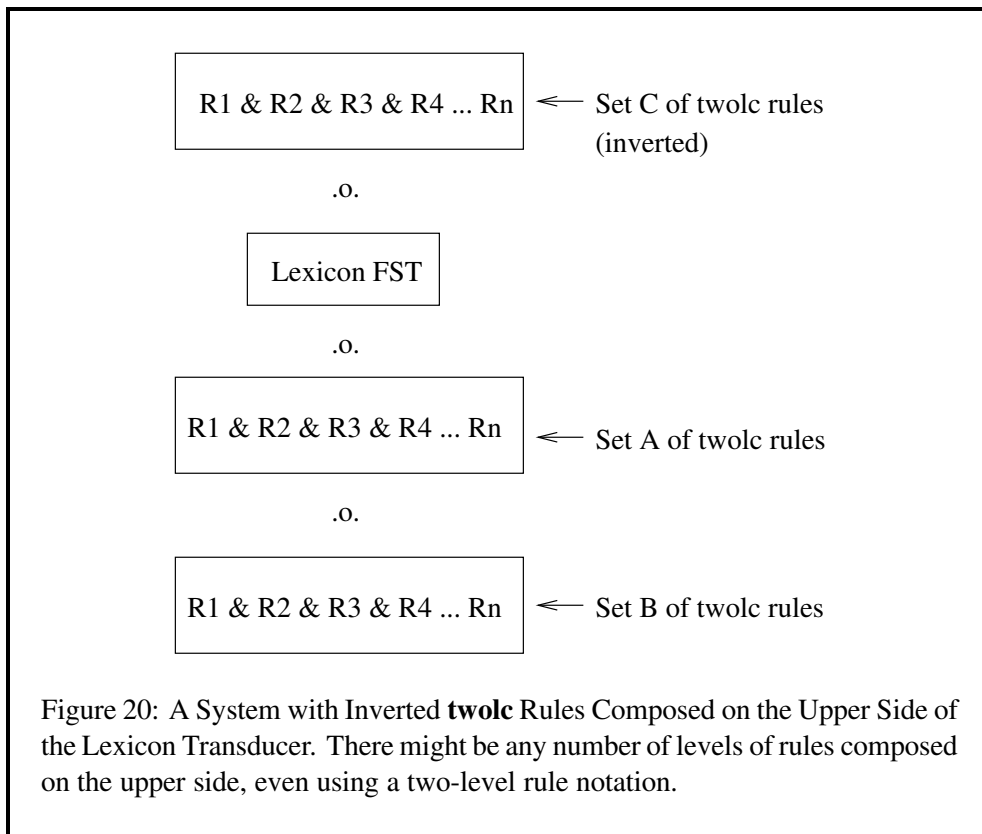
R1 & R2 & R3 & R4 ... Rn

Set C of twolc rules (inverted)

.o.

Lexicon FST

.o.

R1 & R2 & R3 & R4 ... Rn

Set A of twolc rules

.o.

R1 & R2 & R3 & R4 ... Rn

Set B of twolc rules

Figure 20: A System with Inverted **twolc** Rules Composed on the Upper Side of the Lexicon Transducer. There might be any number of levels of rules composed on the upper side, even using a two-level rule notation.